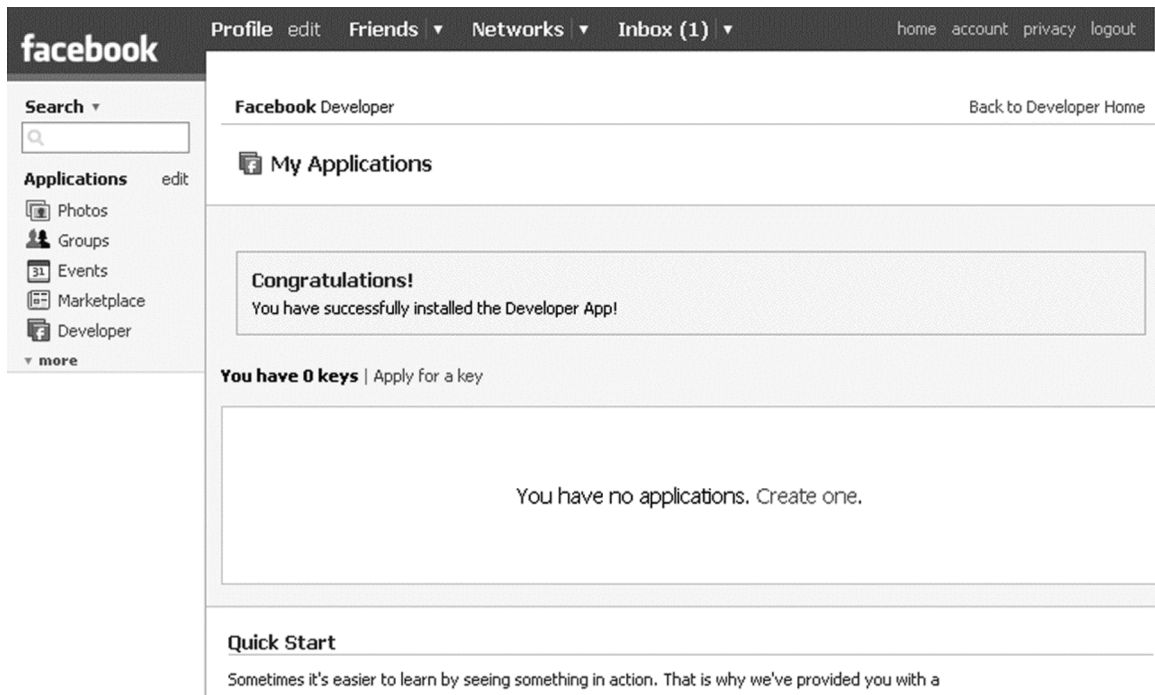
facebook

Profile edit Friends ▾ Networks ▾ Inbox (1) ▾

home account privacy logout

Search ▾

Applications edit

Photos

Groups

31 Events

Marketplace

Developer

▾ more

Facebook Developer

Back to Developer Home

My Applications

Congratulations!

You have successfully installed the Developer App!

You have 0 keys | Apply for a key

You have no applications. Create one.

Quick Start

Sometimes it's easier to learn by seeing something in action. That is why we've provided you with a